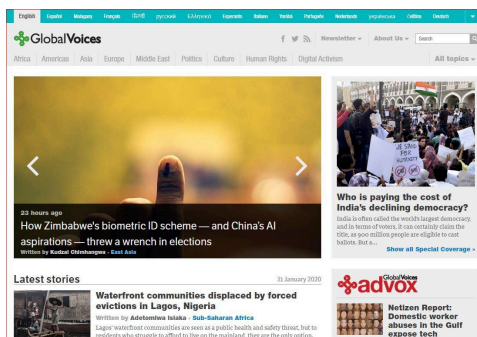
English Español Malagasy Français हिन्दी русский Ελληνικά Esperanto Italiano Srpski Português Nederlands українська Català Deutsch

GlobalVoices

Newsletter About Us Search

Africa Americas Asia Europe Middle East Politics Culture Human Rights Digital Activism All topics

23 hours ago

How Zimbabwe's biometric ID scheme — and China's AI aspirations — threw a wrench in elections

Written by Kudzai Chimhangwa · East Asia

Who is paying the cost of India's declining democracy?

India is often called the world's largest democracy, and in terms of voters, it can certainly claim the title, as 900 million people are eligible to cast ballots. But a...

Show all Special Coverage »

Latest stories

31 January 2020

Waterfront communities displaced by forced evictions in Lagos, Nigeria

Written by Adetomiwa Isiaka · Sub-Saharan Africa

Lagos' waterfront communities are seen as a public health and safety threat, but to residents who struggle to afford to live on the mainland, they are the only option.

Global Voices advox

Netizen Report: Domestic worker abuses in the Gulf expose tech